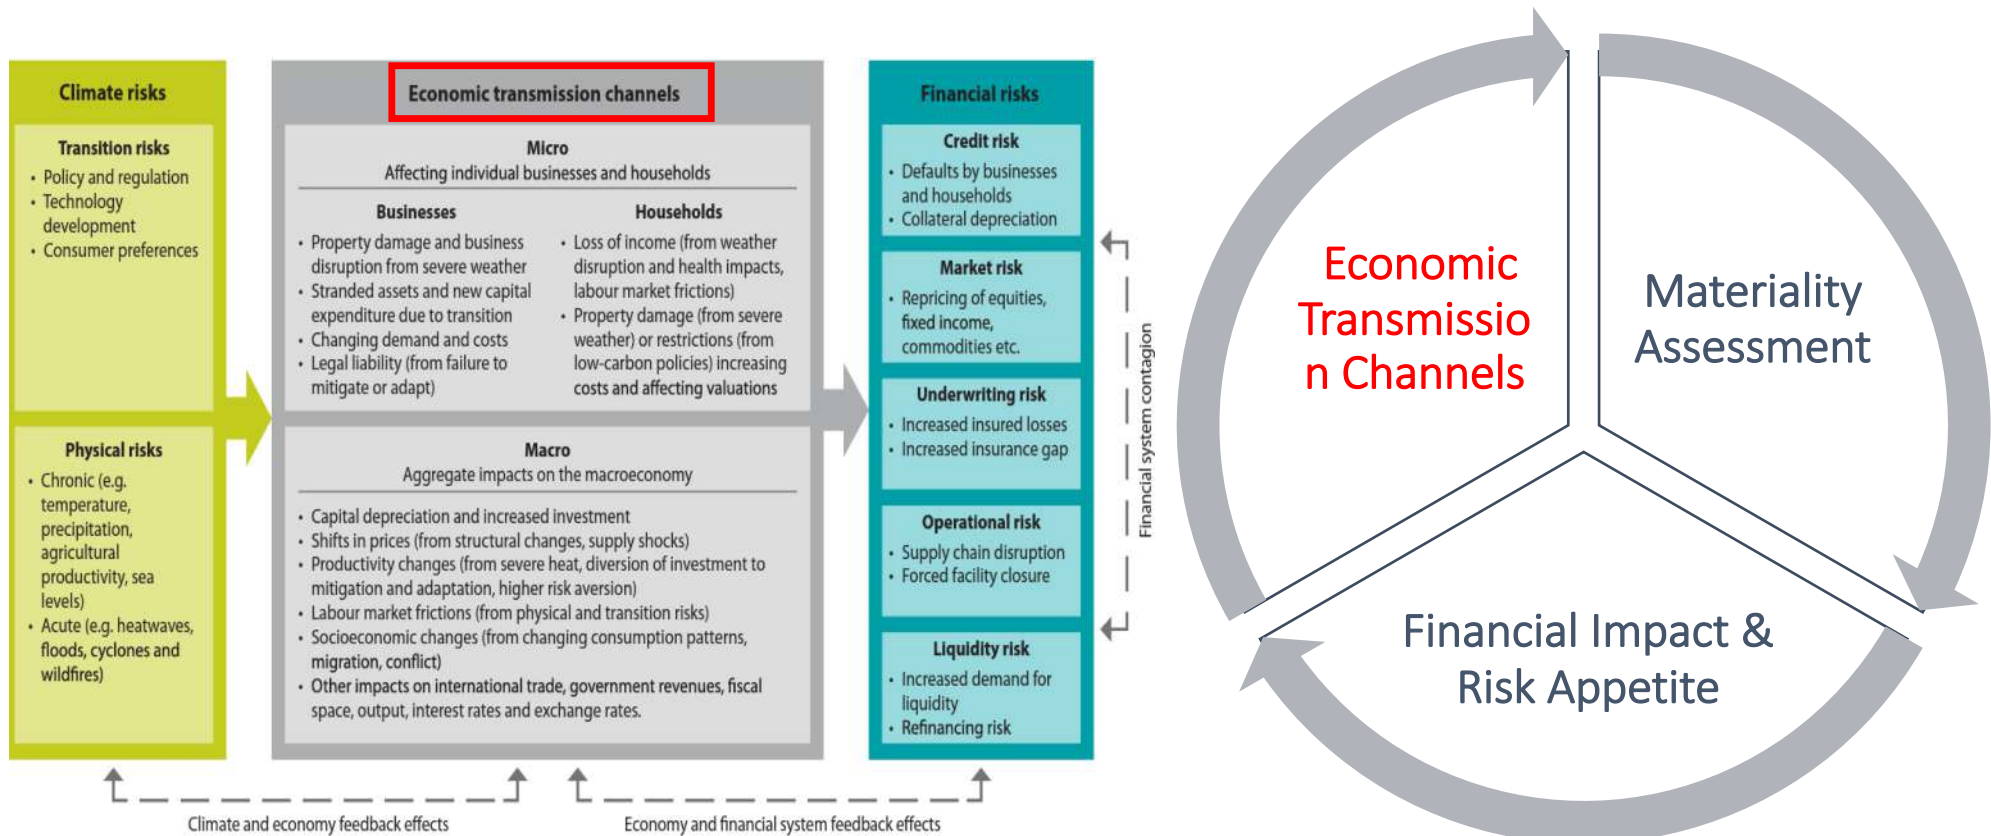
Climate risks

Transition risks
- Policy and regulation
- Technology development
- Consumer preferences

Physical risks
- Chronic (e.g. temperature, precipitation, agricultural productivity, sea levels)
- Acute (e.g. heatwaves, floods, cyclones and wildfires)

Economic transmission channels

Micro
Affecting individual businesses and households

Businesses
- Property damage and business disruption from severe weather
- Stranded assets and new capital expenditure due to transition
- Changing demand and costs
- Legal liability (from failure to mitigate or adapt)

Households
- Loss of income (from weather disruption and health impacts, labour market frictions)
- Property damage (from severe weather) or restrictions (from low-carbon policies) increasing costs and affecting valuations

Macro
Aggregate impacts on the macroeconomy
- Capital depreciation and increased investment
- Shifts in prices (from structural changes, supply shocks)
- Productivity changes (from severe heat, diversion of investment to mitigation and adaptation, higher risk aversion)
- Labour market frictions (from physical and transition risks)
- Socioeconomic changes (from changing consumption patterns, migration, conflict)
- Other impacts on international trade, government revenues, fiscal space, output, interest rates and exchange rates.

Financial risks

Credit risk
- Defaults by businesses and households
- Collateral depreciation

Market risk
- Repricing of equities, fixed income, commodities etc.

Underwriting risk
- Increased insured losses
- Increased insurance gap

Operational risk
- Supply chain disruption
- Forced facility closure

Liquidity risk
- Increased demand for liquidity
- Refinancing risk

Financial system contagion

Climate and economy feedback effects

Economy and financial system feedback effects

Economic Transmissio n Channels

Materiality Assessment

Financial Impact & Risk Appetite